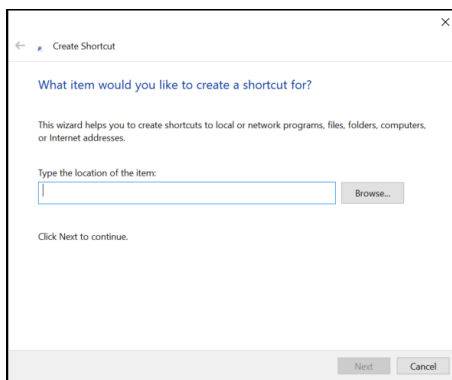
×

Create Shortcut

What item would you like to create a shortcut for?

This wizard helps you to create shortcuts to local or network programs, files, folders, computers, or Internet addresses.

Type the location of the item:

Browse...

Click Next to continue.

Next
Cancel